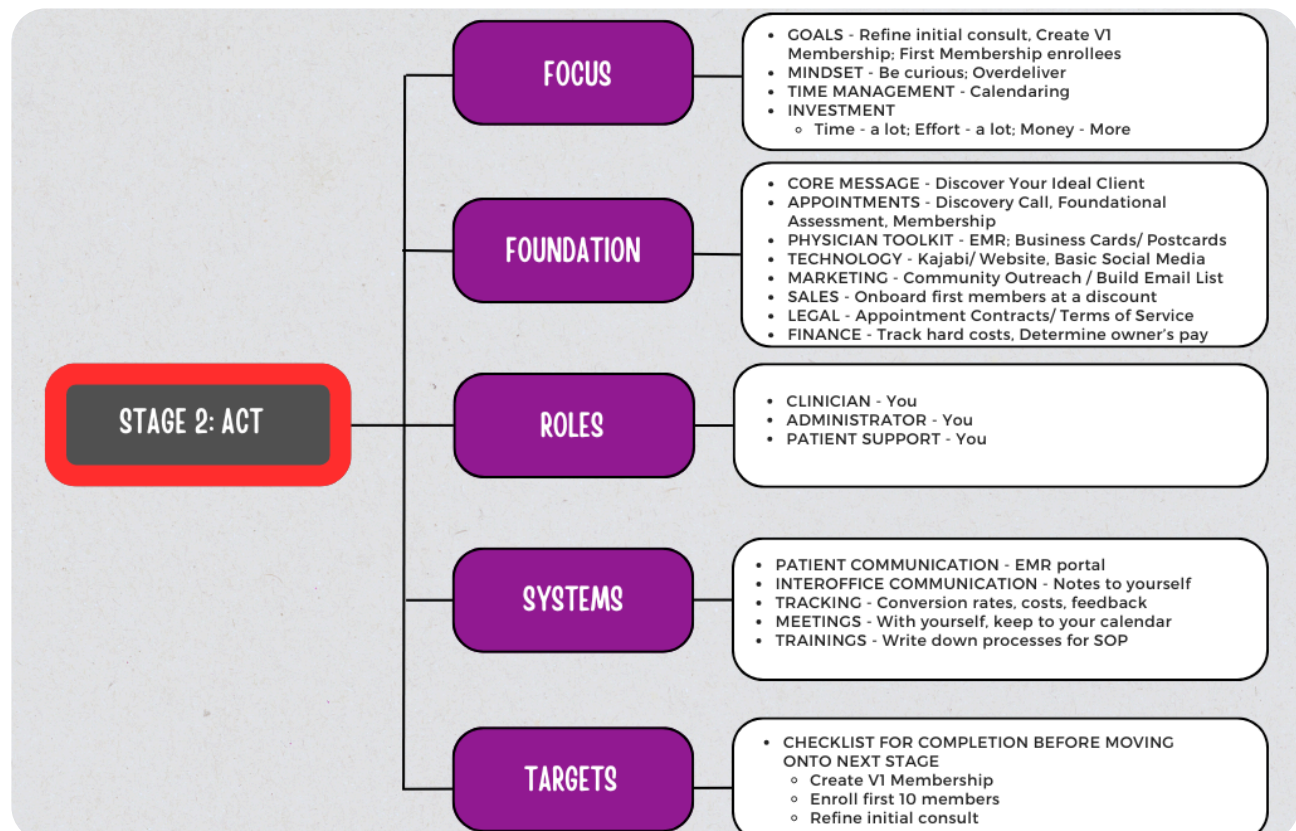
STAGE 2: ACT

FOCUS

- GOALS - Refine initial consult, Create V1 Membership; First Membership enrollees
- MINDSET - Be curious; Overdeliver
- TIME MANAGEMENT - Calendaring
- INVESTMENT
  - Time - a lot; Effort - a lot; Money - More

FOUNDATION

- CORE MESSAGE - Discover Your Ideal Client
- APPOINTMENTS - Discovery Call, Foundational Assessment, Membership
- PHYSICIAN TOOLKIT - EMR; Business Cards/ Postcards
- TECHNOLOGY - Kajabi/ Website, Basic Social Media
- MARKETING - Community Outreach / Build Email List
- SALES - Onboard first members at a discount
- LEGAL - Appointment Contracts/ Terms of Service
- FINANCE - Track hard costs, Determine owner's pay

ROLES

- CLINICIAN - You
- ADMINISTRATOR - You
- PATIENT SUPPORT - You

SYSTEMS

- PATIENT COMMUNICATION - EMR portal
- INTEROFFICE COMMUNICATION - Notes to yourself
- TRACKING - Conversion rates, costs, feedback
- MEETINGS - With yourself, keep to your calendar
- TRAININGS - Write down processes for SOP

TARGETS

- CHECKLIST FOR COMPLETION BEFORE MOVING ONTO NEXT STAGE
  - Create V1 Membership
  - Enroll first 10 members
  - Refine initial consult